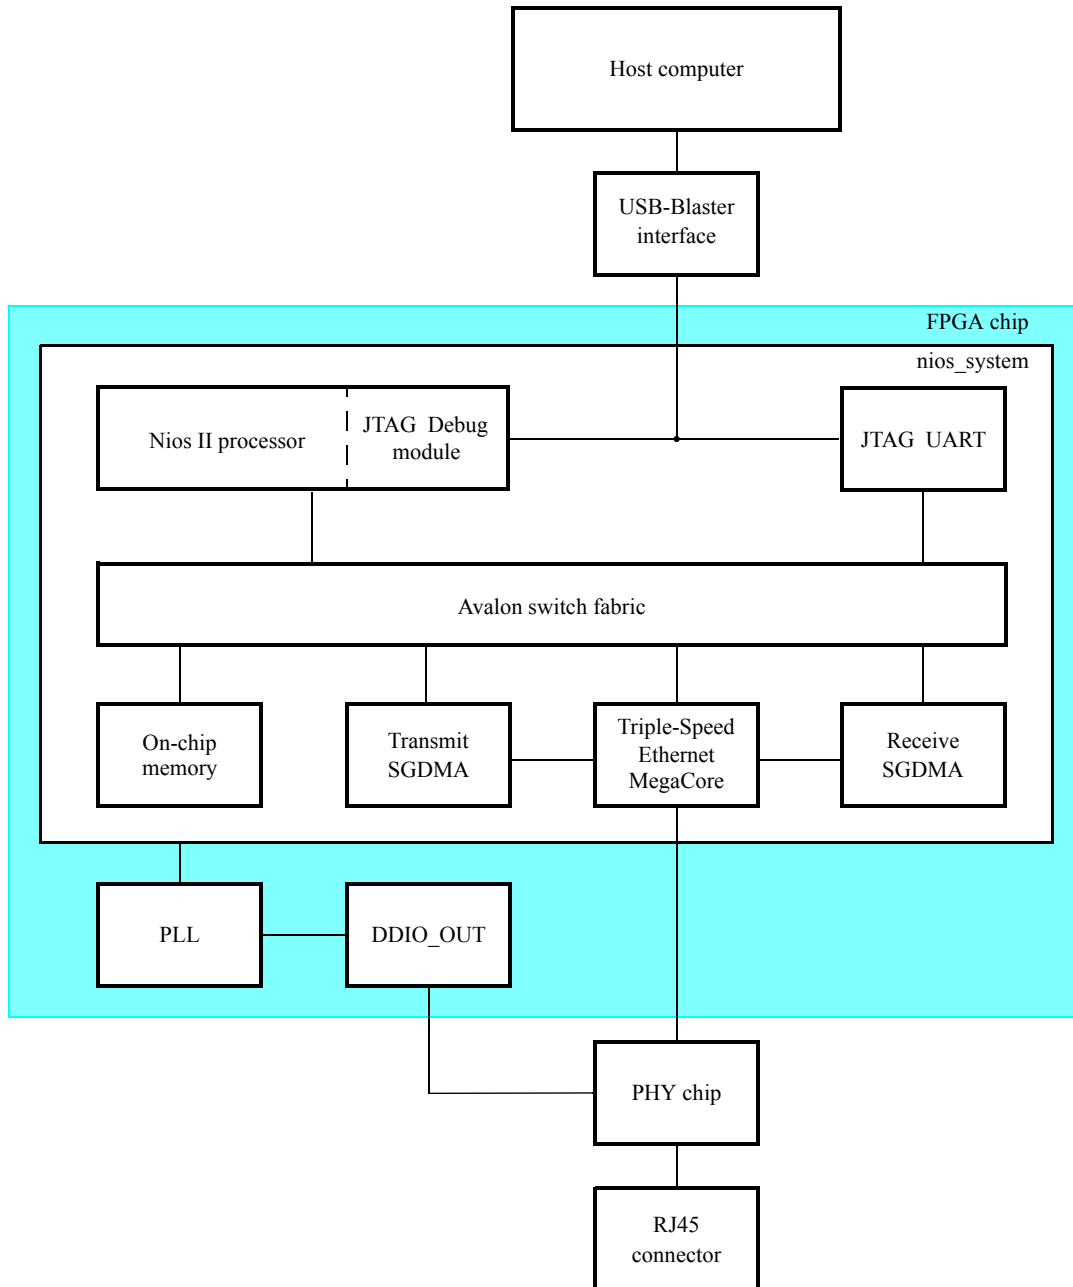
Host computer

USB-Blaster interface

FPGA chip

nios_system

Nios II processor

JTAG Debug module

JTAG UART

Avalon switch fabric

On-chip memory

Transmit SGDMA

Triple-Speed Ethernet MegaCore

Receive SGDMA

PLL

DDIO_OUT

PHY chip

RJ45 connector